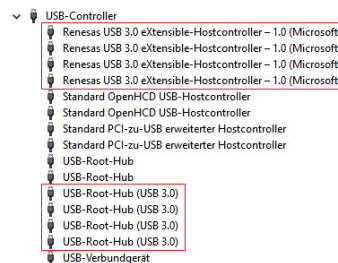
USB-Controller
Renesas USB 3.0 eXtensible-Hostcontroller – 1.0 (Microsoft
Renesas USB 3.0 eXtensible-Hostcontroller – 1.0 (Microsoft
Renesas USB 3.0 eXtensible-Hostcontroller – 1.0 (Microsoft
Renesas USB 3.0 eXtensible-Hostcontroller – 1.0 (Microsoft
Standard OpenHCD USB-Hostcontroller
Standard OpenHCD USB-Hostcontroller
Standard PCI-zu-USB erweiterter Hostcontroller
Standard PCI-zu-USB erweiterter Hostcontroller
USB-Root-Hub
USB-Root-Hub
USB-Root-Hub (USB 3.0)
USB-Root-Hub (USB 3.0)
USB-Root-Hub (USB 3.0)
USB-Root-Hub (USB 3.0)
USB-Verbundgerät